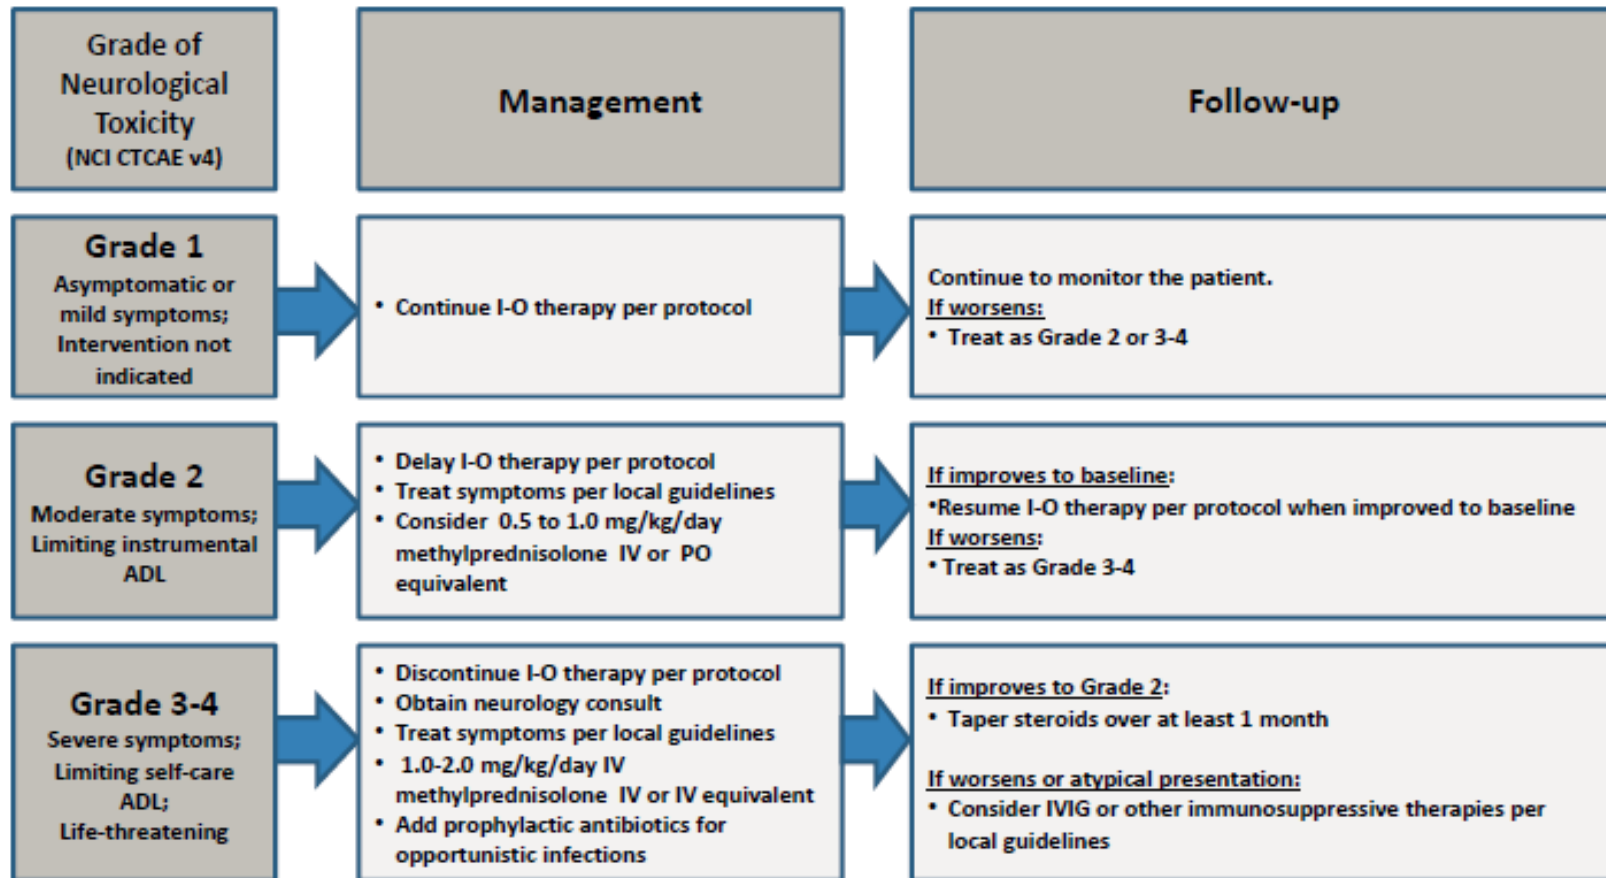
| Grade of Neurological Toxicity (NCI CTCAE v4) | Management | Follow-up |
|---|---|---|
| **Grade 1** Asymptomatic or mild symptoms; Intervention not indicated | • Continue I-O therapy per protocol | Continue to monitor the patient. If worsens: • Treat as Grade 2 or 3-4 |
| **Grade 2** Moderate symptoms; Limiting instrumental ADL | • Delay I-O therapy per protocol • Treat symptoms per local guidelines • Consider 0.5 to 1.0 mg/kg/day methylprednisolone IV or PO equivalent | If improves to baseline: •Resume I-O therapy per protocol when improved to baseline If worsens: • Treat as Grade 3-4 |
| **Grade 3-4** Severe symptoms; Limiting self-care ADL; Life-threatening | • Discontinue I-O therapy per protocol • Obtain neurology consult • Treat symptoms per local guidelines • 1.0-2.0 mg/kg/day IV methylprednisolone IV or IV equivalent • Add prophylactic antibiotics for opportunistic infections | If improves to Grade 2: • Taper steroids over at least 1 month If worsens or atypical presentation: • Consider IVIG or other immunosuppressive therapies per local guidelines |